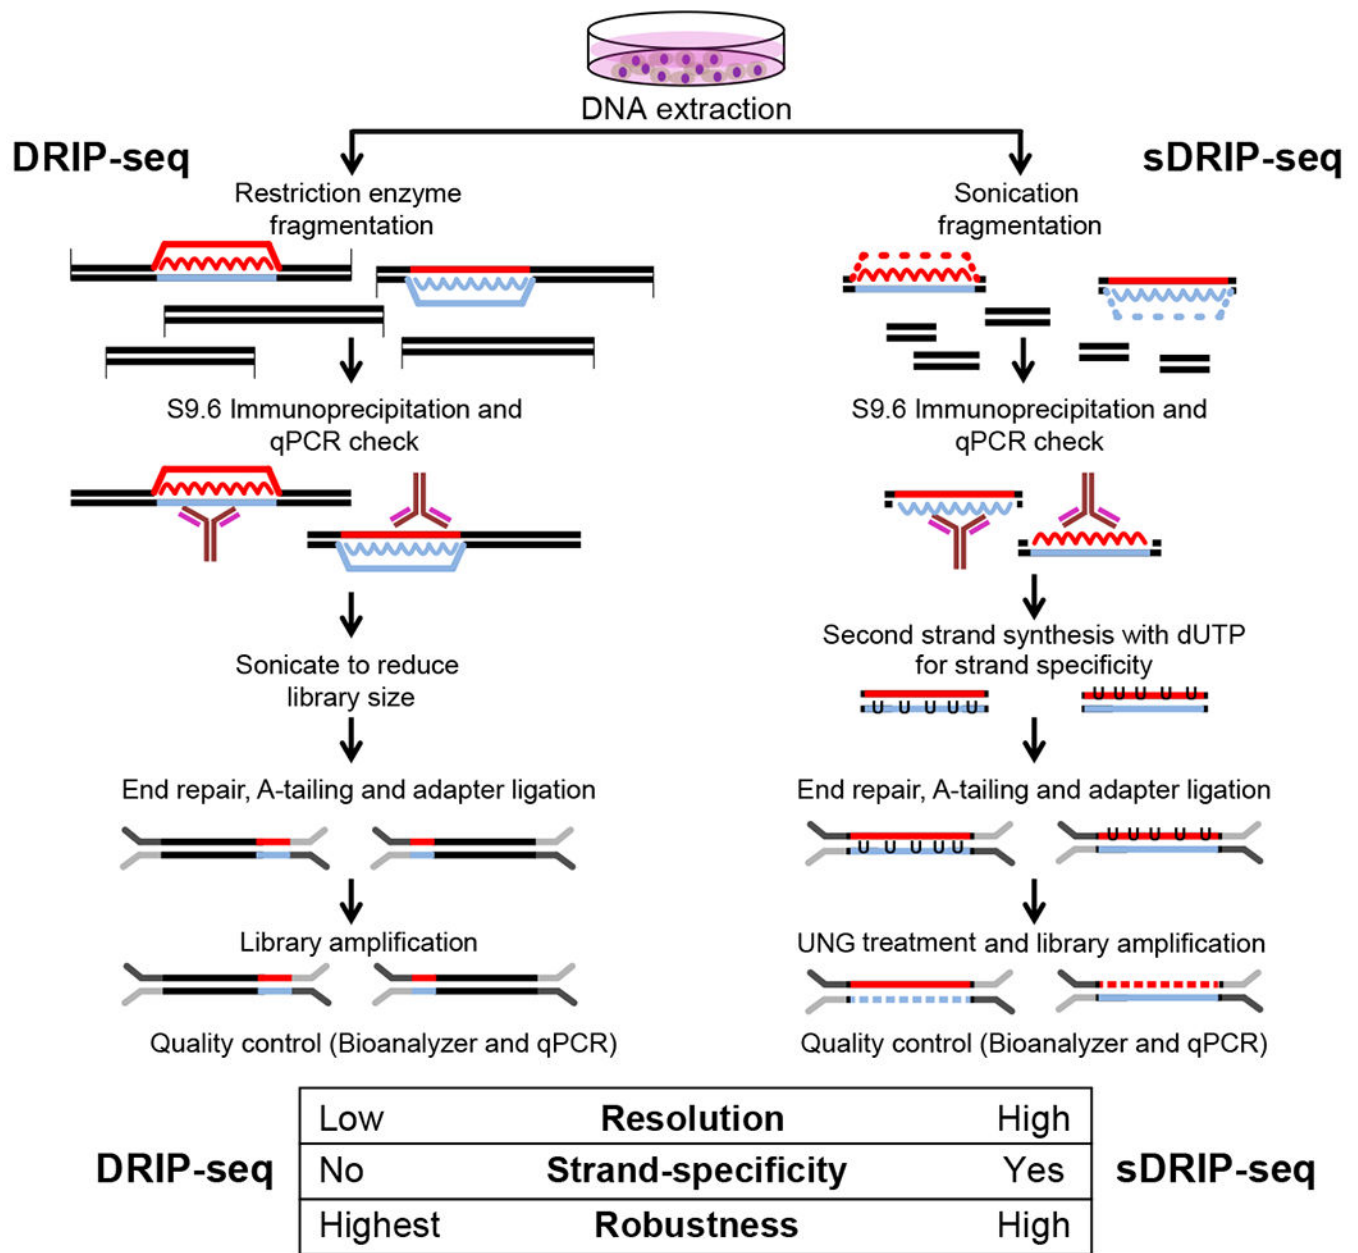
DNA extraction

DRIP-seq

Restriction enzyme fragmentation

S9.6 Immunoprecipitation and qPCR check

Sonicate to reduce library size

End repair, A-tailing and adapter ligation

Library amplification

Quality control (Bioanalyzer and qPCR)

sDRIP-seq

Sonication fragmentation

S9.6 Immunoprecipitation and qPCR check

Second strand synthesis with dUTP for strand specificity

U U U U U

U U U U U

End repair, A-tailing and adapter ligation

U U U U U

U U U U U

UNG treatment and library amplification

Quality control (Bioanalyzer and qPCR)

DRIP-seq

| Low | **Resolution** | High |
|---|---|---|
| No | **Strand-specificity** | Yes |
| Highest | **Robustness** | High |

sDRIP-seq